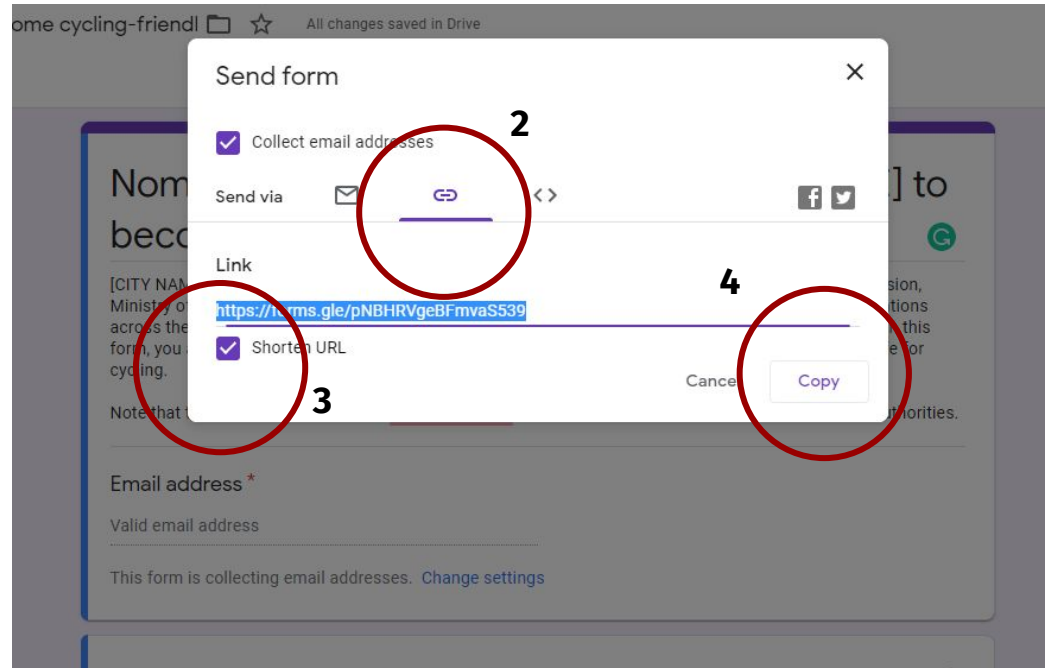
ome cycling-friendl All changes saved in Drive

Send form

Collect email addresses

2

Send via

Nom ] to

becc

Link

4

[CITY NAN sion,

Ministry o tions

across the this

form, you for

cycling.

https://forms.gle/pNBHRVgeBFmvaS539

Shorten URL

Cancel Copy

3

Note that thorities.

Email address *

Valid email address

This form is collecting email addresses. Change settings